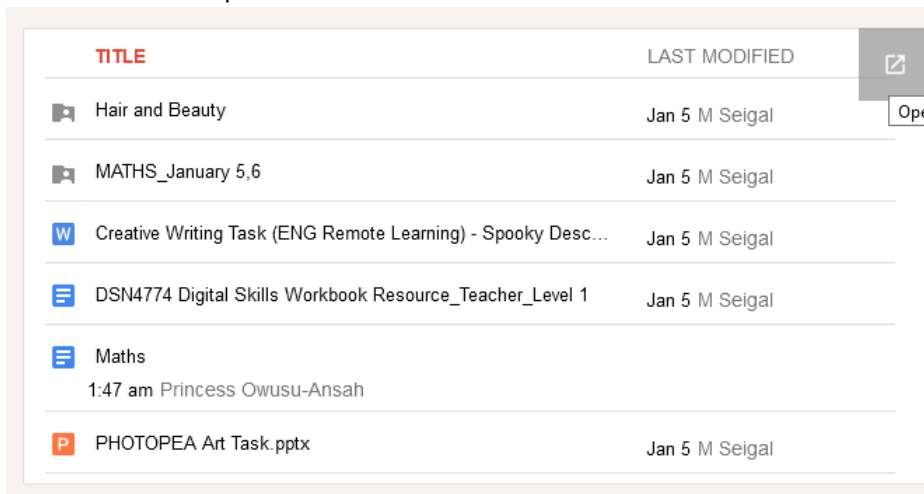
| TITLE | LAST MODIFIED |
|---|---|
| Hair and Beauty | Jan 5 M Seigal |
| MATHS_January 5,6 | Jan 5 M Seigal |
| W Creative Writing Task (ENG Remote Learning) - Spooky Desc... | Jan 5 M Seigal |
| DSN4774 Digital Skills Workbook Resource_Teacher_Level 1 | Jan 5 M Seigal |
| Maths | 1:47 am Princess Owusu-Ansah |
| P PHOTOPEA Art Task.pptx | Jan 5 M Seigal |

Ope